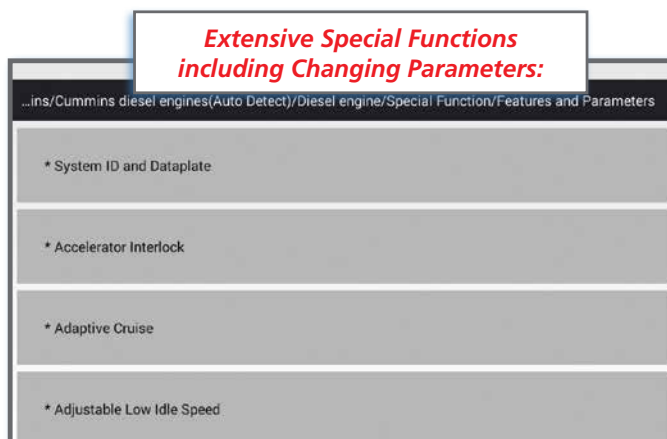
Extensive Special Functions including Changing Parameters:

...ins/Cummins diesel engines(Auto Detect)/Diesel engine/Special Function/Features and Parameters

* System ID and Dataplate

* Accelerator Interlock

* Adaptive Cruise

* Adjustable Low Idle Speed